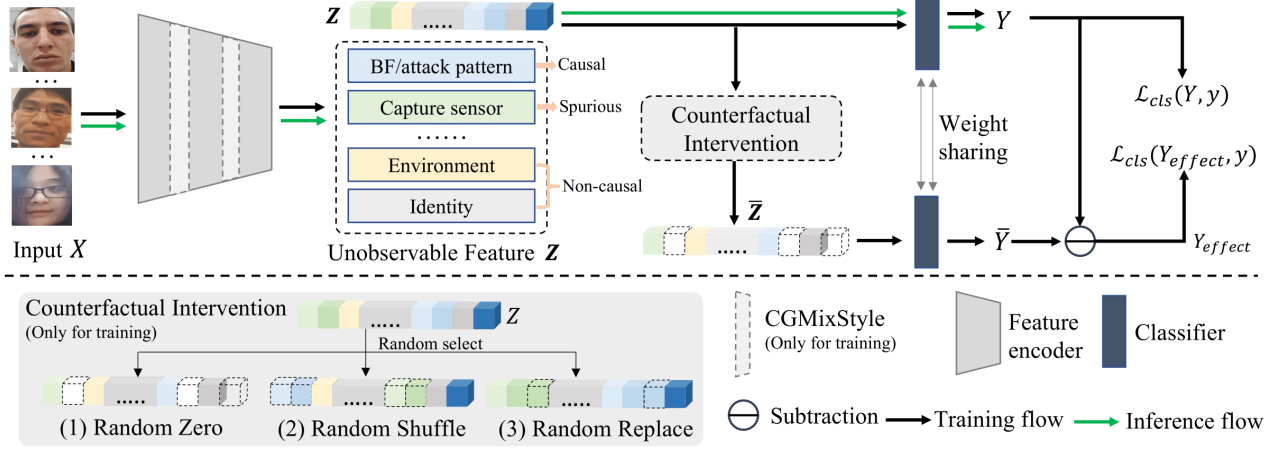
…
…
Input $X$

$\boldsymbol{Z}$ .....

BF/attack pattern
Causal
Capture sensor
Spurious
……
Environment
Identity
Non-causal

Unobservable Feature $\boldsymbol{Z}$

Counterfactual Intervention

$\overline{\boldsymbol{Z}}$
.....

Weight sharing

$Y$
$\overline{Y}$

$\mathcal{L}_{cls}(Y, y)$
$\mathcal{L}_{cls}(Y_{effect}, y)$
$Y_{effect}$

Counterfactual Intervention
(Only for training)
..... $Z$
Random select
.....
(1) Random Zero
.....
(2) Random Shuffle
.....
(3) Random Replace

CGMixStyle
(Only for training)
Feature encoder
Classifier
Subtraction
Training flow
Inference flow